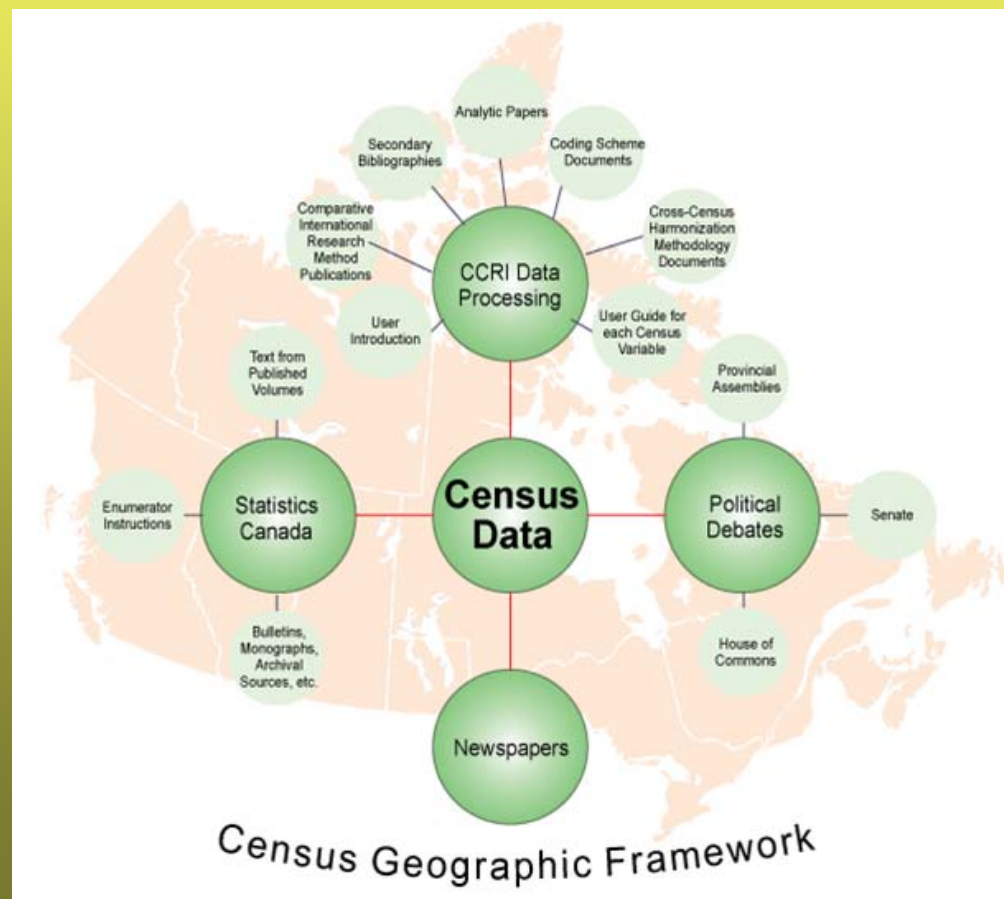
Analytic Papers

Secondary Bibliographies

Coding Scheme Documents

Comparative International Research Method Publications

Cross-Census Harmonization Methodology Documents

CCRI Data Processing

User Introduction

User Guide for each Census Variable

Text from Published Volumes

Provincial Assemblies

Enumerator Instructions

Statistics Canada

Census Data

Political Debates

Senate

Bulletins, Monographs, Archival Sources, etc.

House of Commons

Newspapers

Census Geographic Framework